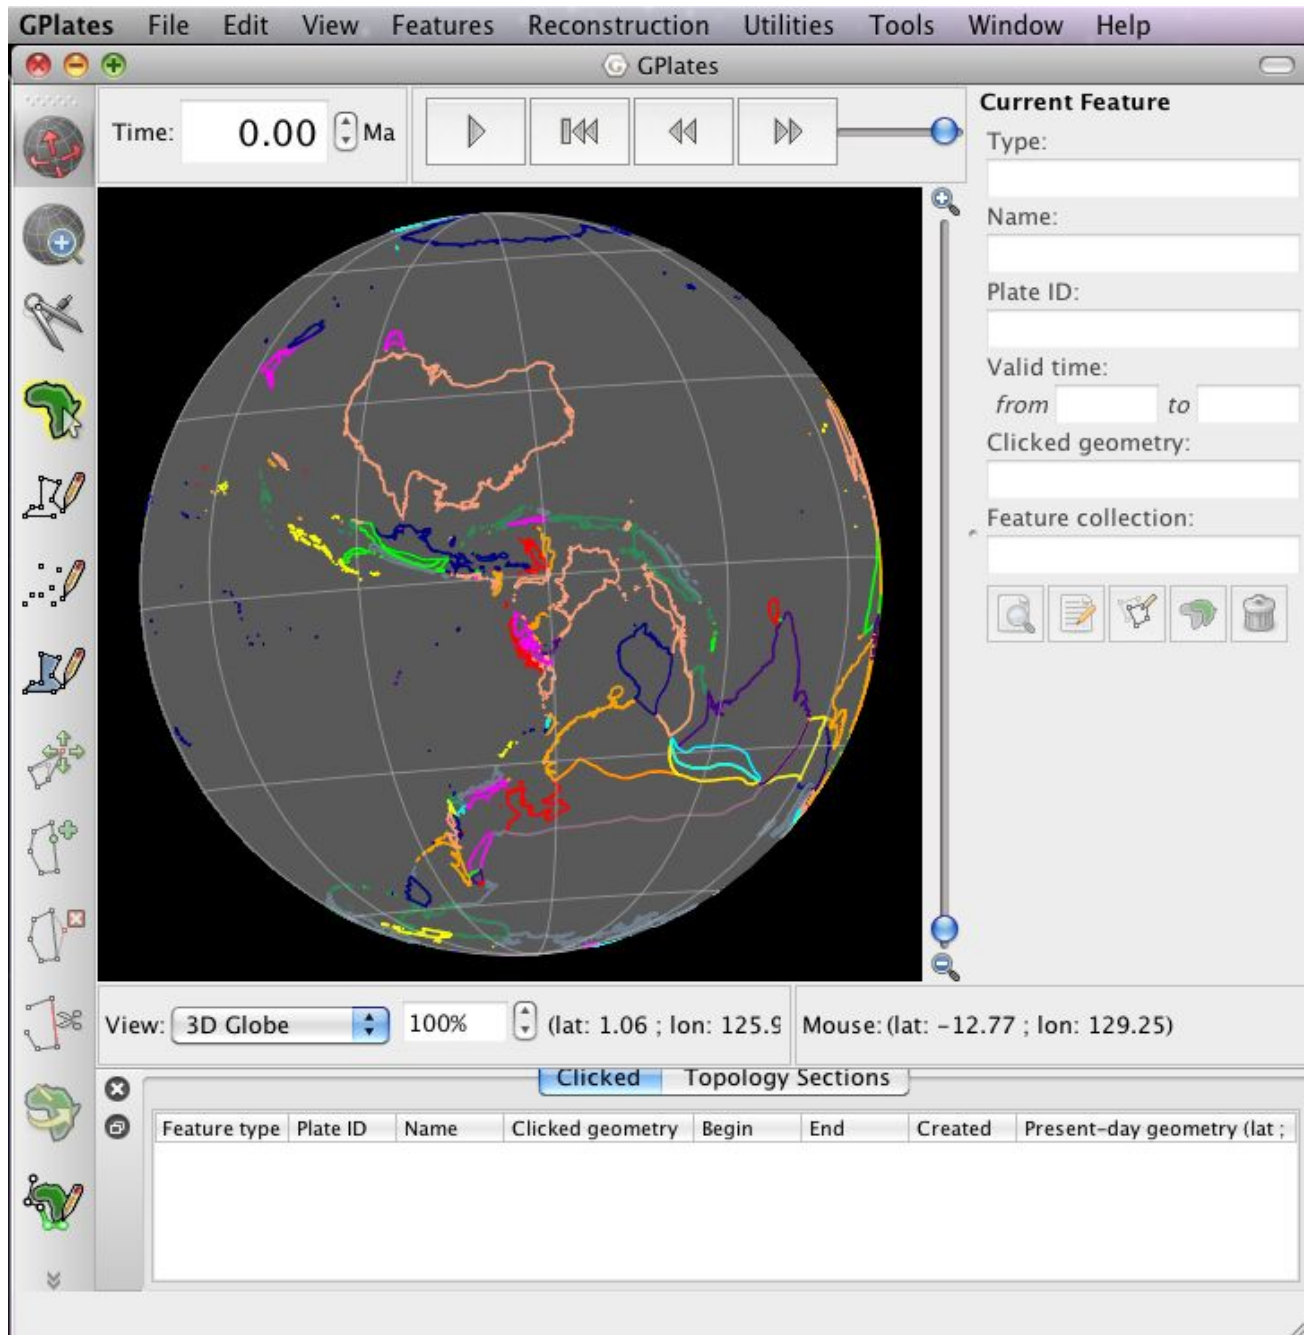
GPlates File Edit View Features Reconstruction Utilities Tools Window Help

GPlates

Time: 0.00 Ma

Current Feature

Type:

Name:

Plate ID:

Valid time:

from to

Clicked geometry:

Feature collection:

View: 3D Globe 100% (lat: 1.06 ; lon: 125.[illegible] Mouse: (lat: -12.77 ; lon: 129.25)

Clicked Topology Sections

| Feature type | Plate ID | Name | Clicked geometry | Begin | End | Created | Present-day geometry (lat ; |
|---|---|---|---|---|---|---|---|